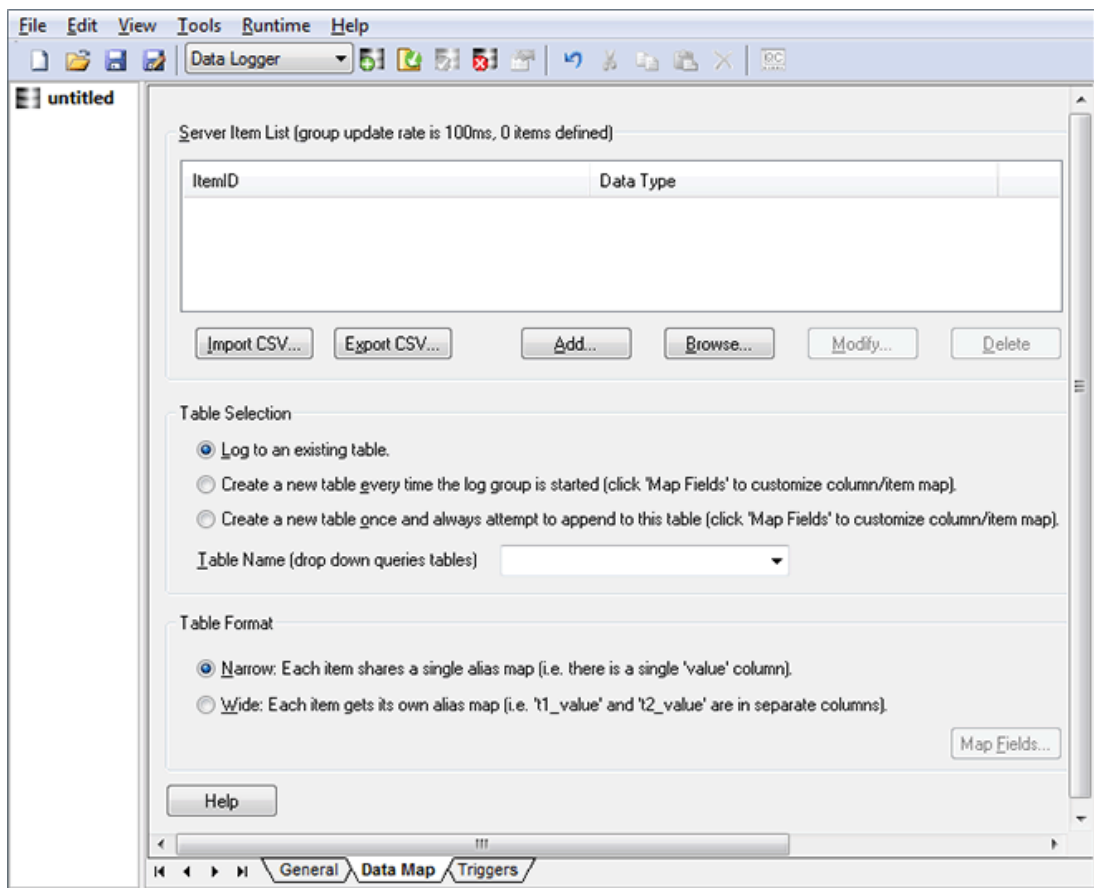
File Edit View Tools Runtime Help

Data Logger

untitled

Server Item List (group update rate is 100ms, 0 items defined)

| ItemID | Data Type |
|---|---|

Import CSV... Export CSV... Add... Browse... Modify... Delete

Table Selection

Log to an existing table.

Create a new table every time the log group is started (click 'Map Fields' to customize column/item map).

Create a new table once and always attempt to append to this table (click 'Map Fields' to customize column/item map).

Table Name (drop down queries tables)

Table Format

Narrow: Each item shares a single alias map (i.e. there is a single 'value' column).

Wide: Each item gets its own alias map (i.e. 't1_value' and 't2_value' are in separate columns).

Map Fields...

Help

General Data Map Triggers